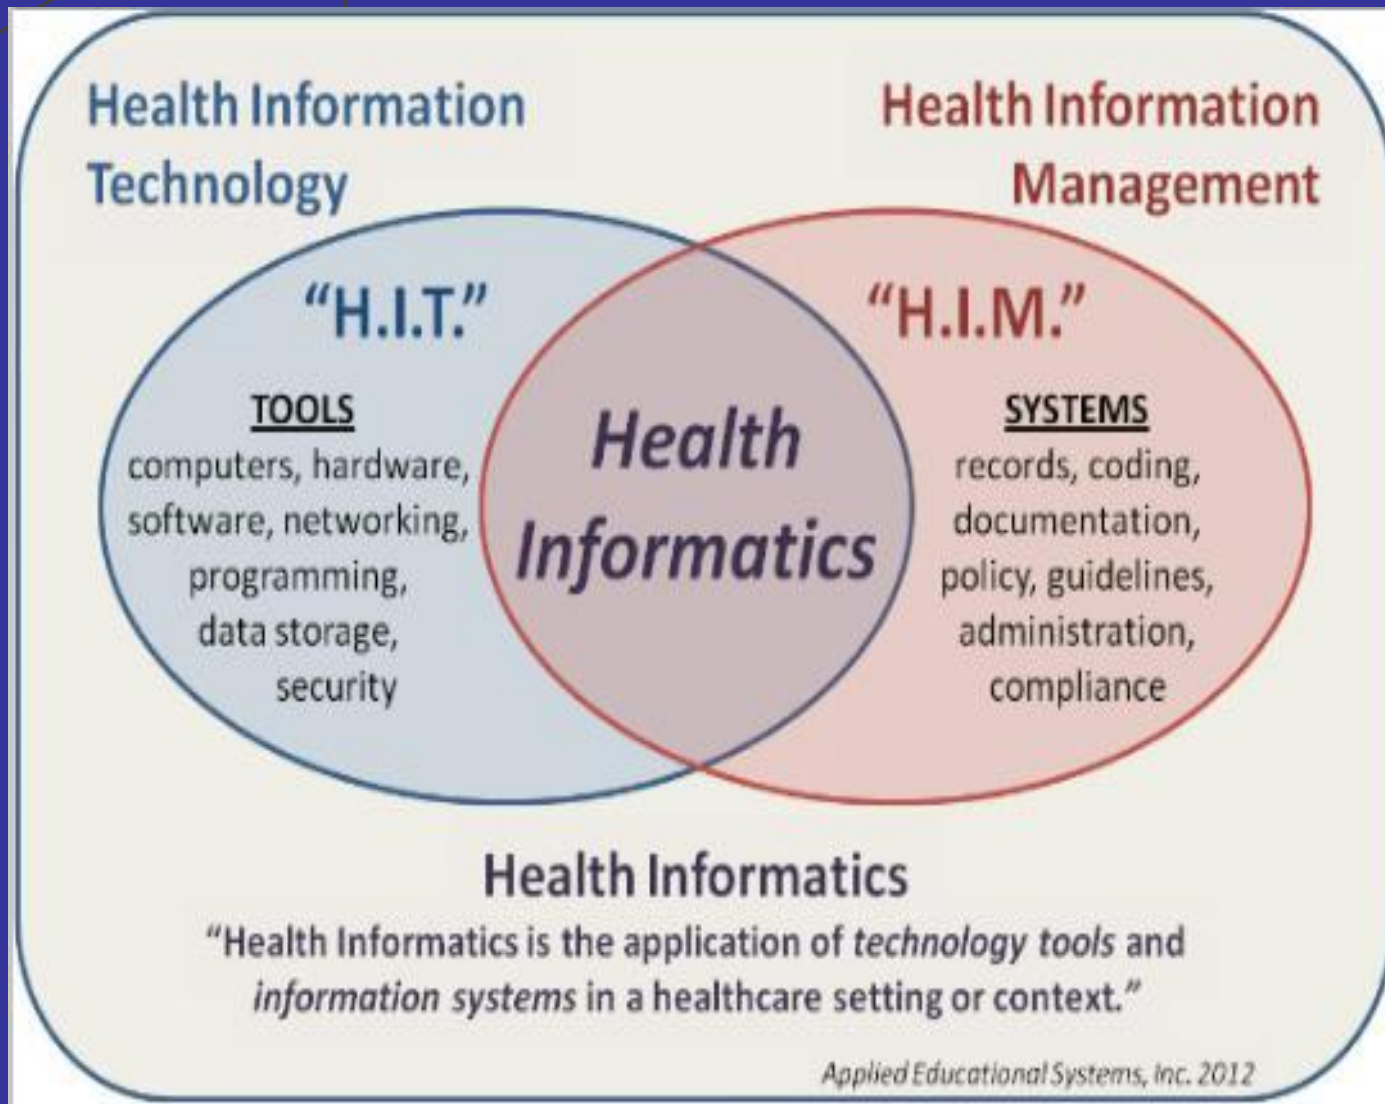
Health Information Technology

Health Information Management

"H.I.T."

TOOLS
computers, hardware, software, networking, programming, data storage, security

Health Informatics

"H.I.M."

SYSTEMS
records, coding, documentation, policy, guidelines, administration, compliance

Health Informatics

"Health Informatics is the application of *technology tools* and *information systems* in a healthcare setting or context."

Applied Educational Systems, Inc. 2012